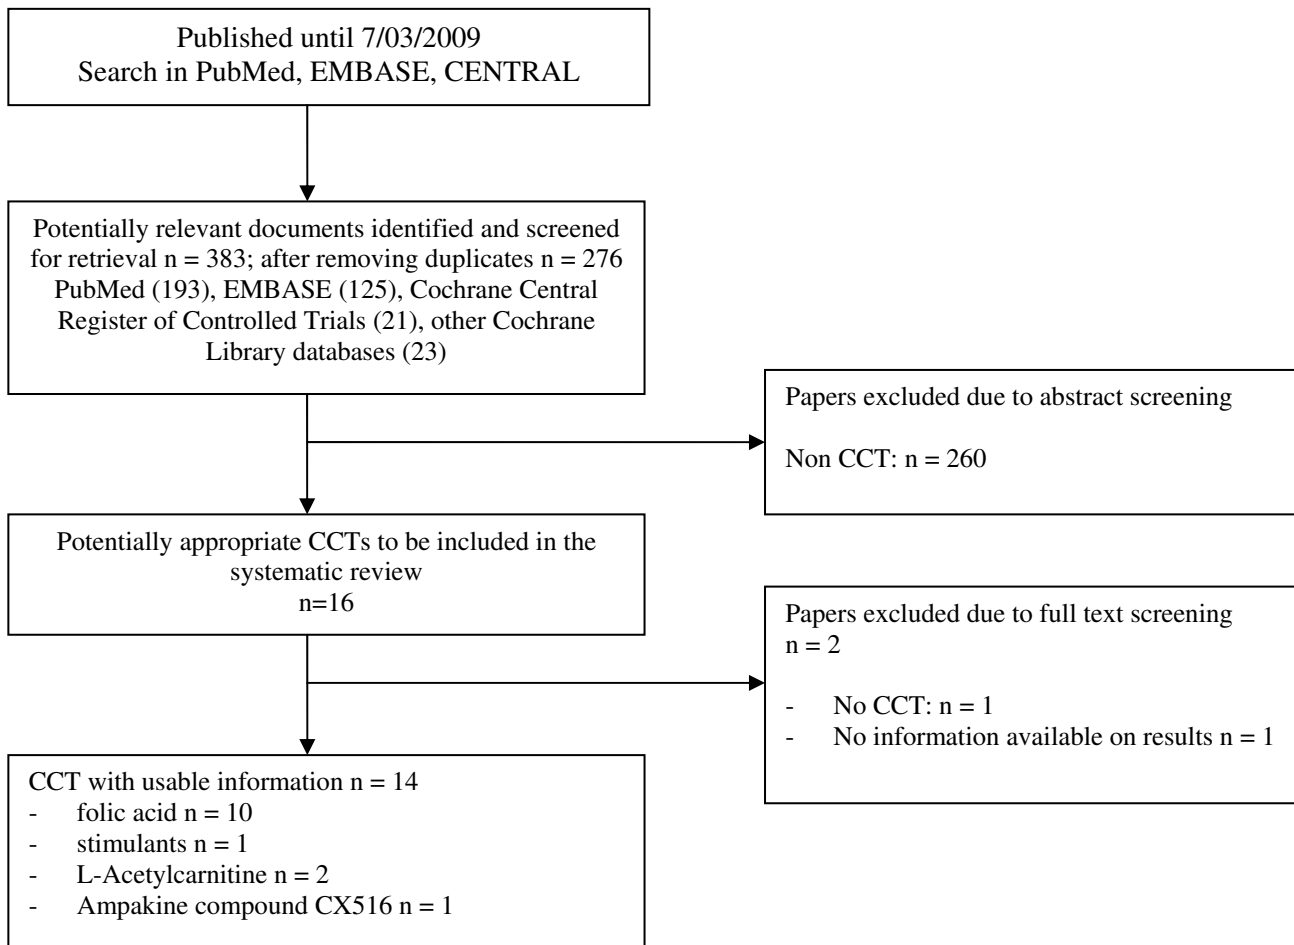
Published until 7/03/2009
Search in PubMed, EMBASE, CENTRAL

Potentially relevant documents identified and screened for retrieval n = 383; after removing duplicates n = 276 PubMed (193), EMBASE (125), Cochrane Central Register of Controlled Trials (21), other Cochrane Library databases (23)

Papers excluded due to abstract screening

Non CCT: n = 260

Potentially appropriate CCTs to be included in the systematic review
n=16

Papers excluded due to full text screening
n = 2

- No CCT: n = 1
- No information available on results n = 1

CCT with usable information n = 14
- folic acid n = 10
- stimulants n = 1
- L-Acetylcarnitine n = 2
- Ampakine compound CX516 n = 1